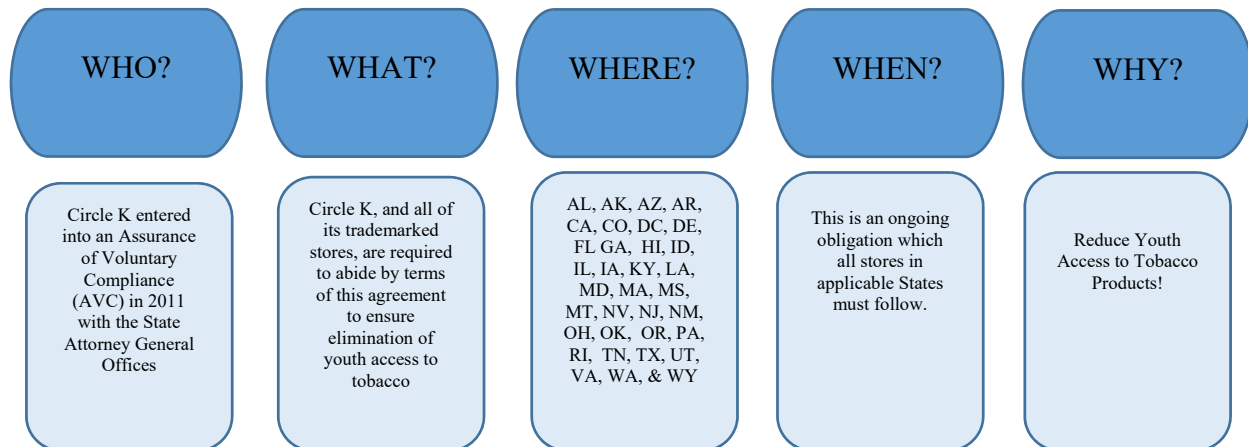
WHO?

WHAT?

WHERE?

WHEN?

WHY?

Circle K entered into an Assurance of Voluntary Compliance (AVC) in 2011 with the State Attorney General Offices

Circle K, and all of its trademarked stores, are required to abide by terms of this agreement to ensure elimination of youth access to tobacco

AL, AK, AZ, AR, CA, CO, DC, DE, FL GA, HI, ID, IL, IA, KY, LA, MD, MA, MS, MT, NV, NJ, NM, OH, OK, OR, PA, RI, TN, TX, UT, VA, WA, & WY

This is an ongoing obligation which all stores in applicable States must follow.

Reduce Youth Access to Tobacco Products!